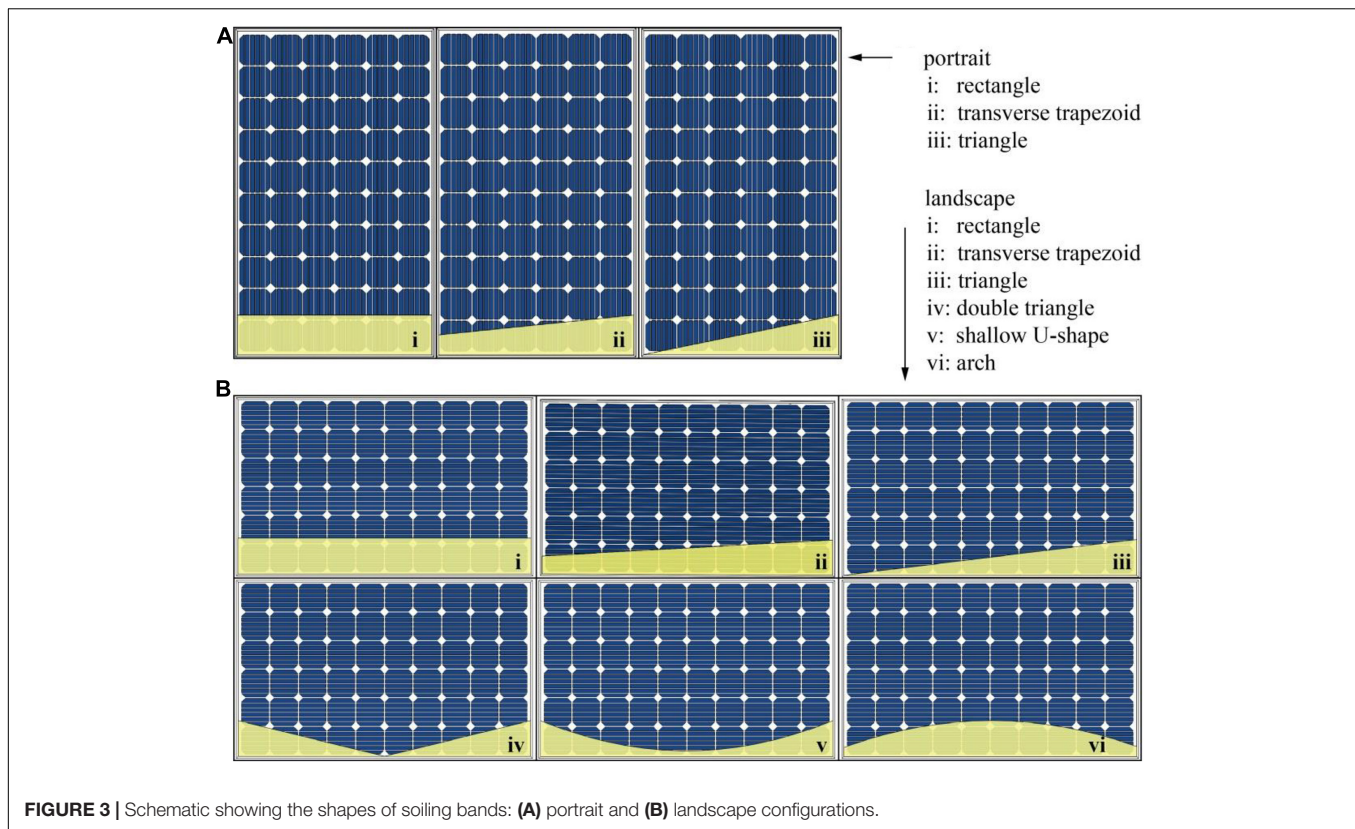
A

i

ii

iii

portrait
i: rectangle
ii: transverse trapezoid
iii: triangle

landscape
i: rectangle
ii: transverse trapezoid
iii: triangle
iv: double triangle
v: shallow U-shape
vi: arch

B

i

ii

iii

iv

v

vi

FIGURE 3 | Schematic showing the shapes of soiling bands: (A) portrait and (B) landscape configurations.